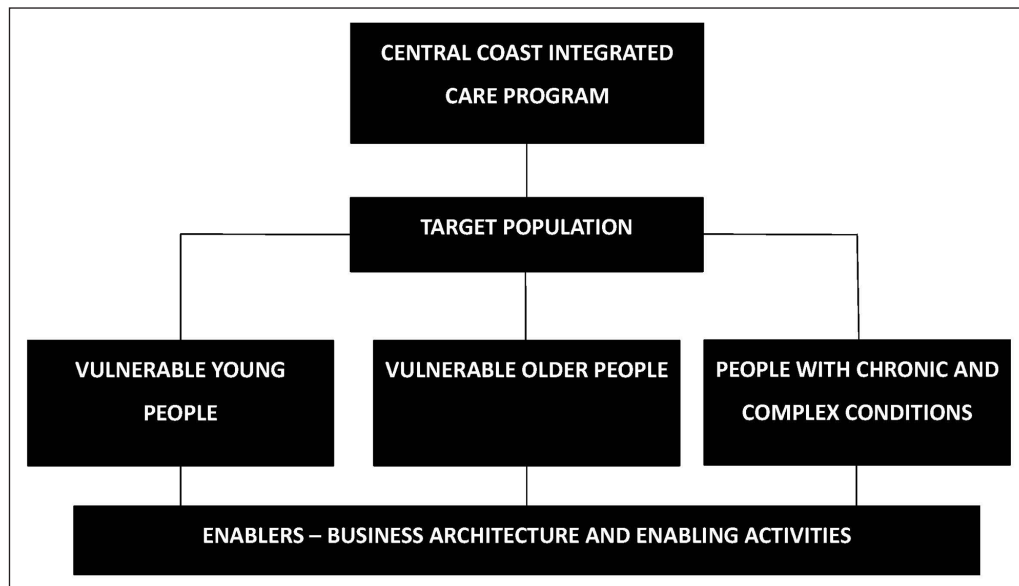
CENTRAL COAST INTEGRATED CARE PROGRAM

TARGET POPULATION

VULNERABLE YOUNG PEOPLE

VULNERABLE OLDER PEOPLE

PEOPLE WITH CHRONIC AND COMPLEX CONDITIONS

ENABLERS – BUSINESS ARCHITECTURE AND ENABLING ACTIVITIES